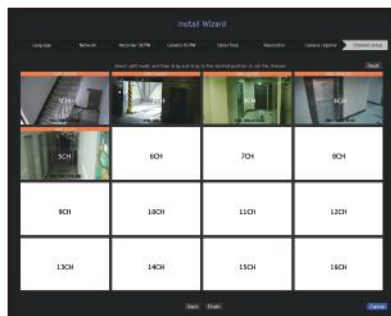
Install Wizard

Language
Network
Recorder ID/PW
Camera ID/PW
Date/Time
Resolution
Camera register
Channel setup

Select split mode, and then drag and drop to the desired position to set the channel.

Reset

1CH
2CH
3CH
4CH
5CH
6CH
7CH
8CH
9CH
10CH
11CH
12CH
13CH
14CH
15CH
16CH

Back
Finish
Cancel